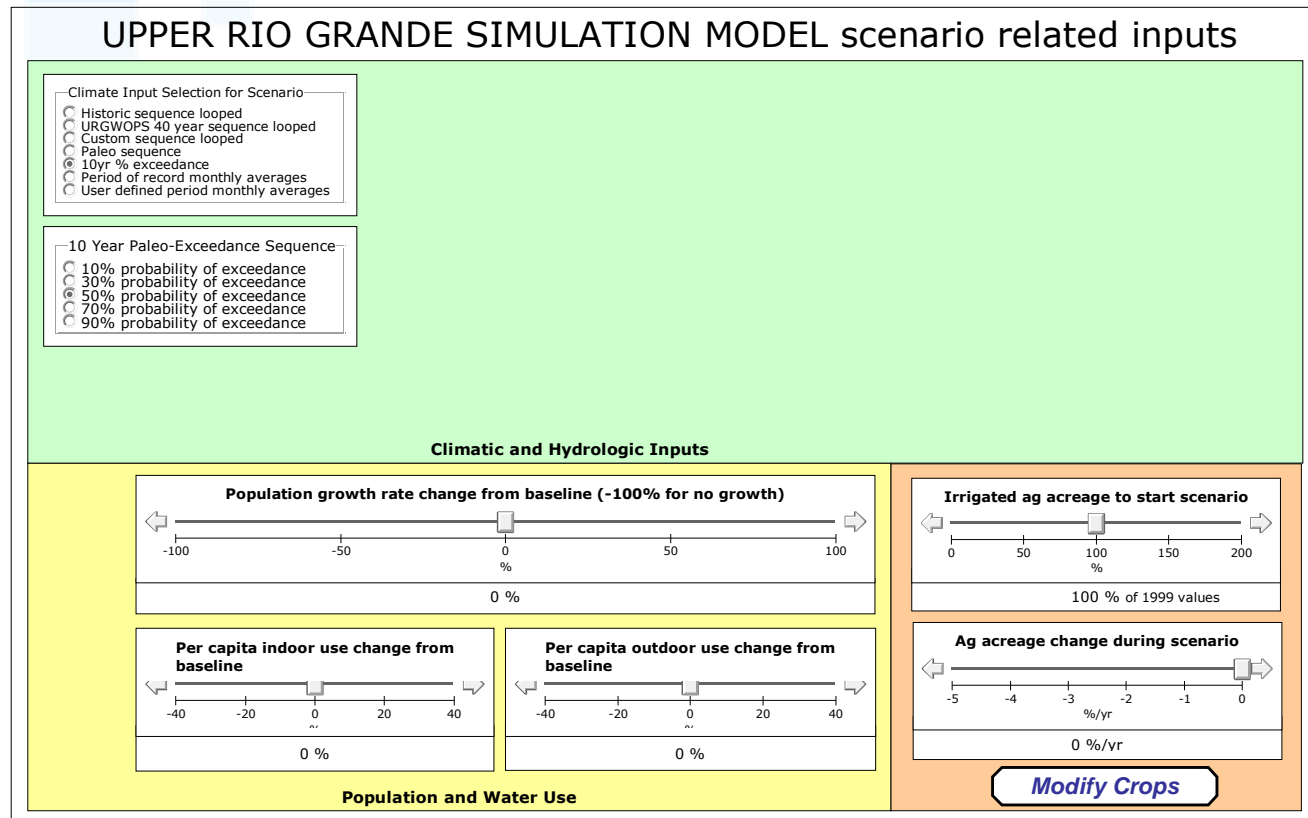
UPPER RIO GRANDE SIMULATION MODEL scenario related inputs

Climate Input Selection for Scenario
Historic sequence looped
URGWOPS 40 year sequence looped
Custom sequence looped
Paleo sequence
10yr % exceedance
Period of record monthly averages
User defined period monthly averages

10 Year Paleo-Exceedance Sequence
10% probability of exceedance
30% probability of exceedance
50% probability of exceedance
70% probability of exceedance
90% probability of exceedance

Climatic and Hydrologic Inputs

Population growth rate change from baseline (-100% for no growth)
-100 -50 0 50 100
%
0 %

Per capita indoor use change from baseline
-40 -20 0 20 40
0 %

Per capita outdoor use change from baseline
-40 -20 0 20 40
0 %

Population and Water Use

Irrigated ag acreage to start scenario
0 50 100 150 200
%
100 % of 1999 values

Ag acreage change during scenario
-5 -4 -3 -2 -1 0
%/yr
0 %/yr

Modify Crops